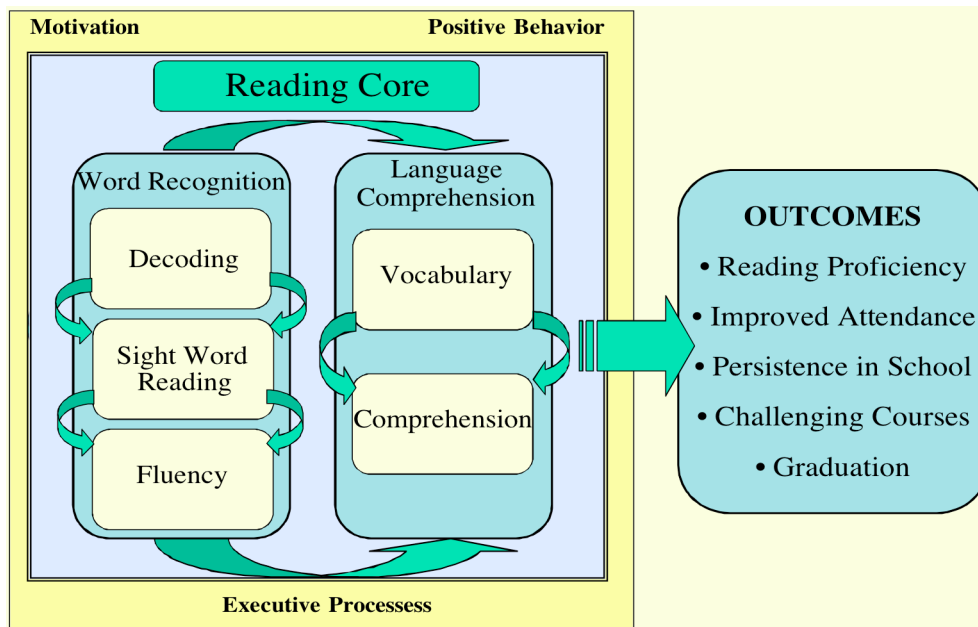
Motivation

Positive Behavior

Reading Core

Word Recognition

Decoding

Sight Word Reading

Fluency

Language Comprehension

Vocabulary

Comprehension

OUTCOMES

• Reading Proficiency

• Improved Attendance

• Persistence in School

• Challenging Courses

• Graduation

Executive Processess